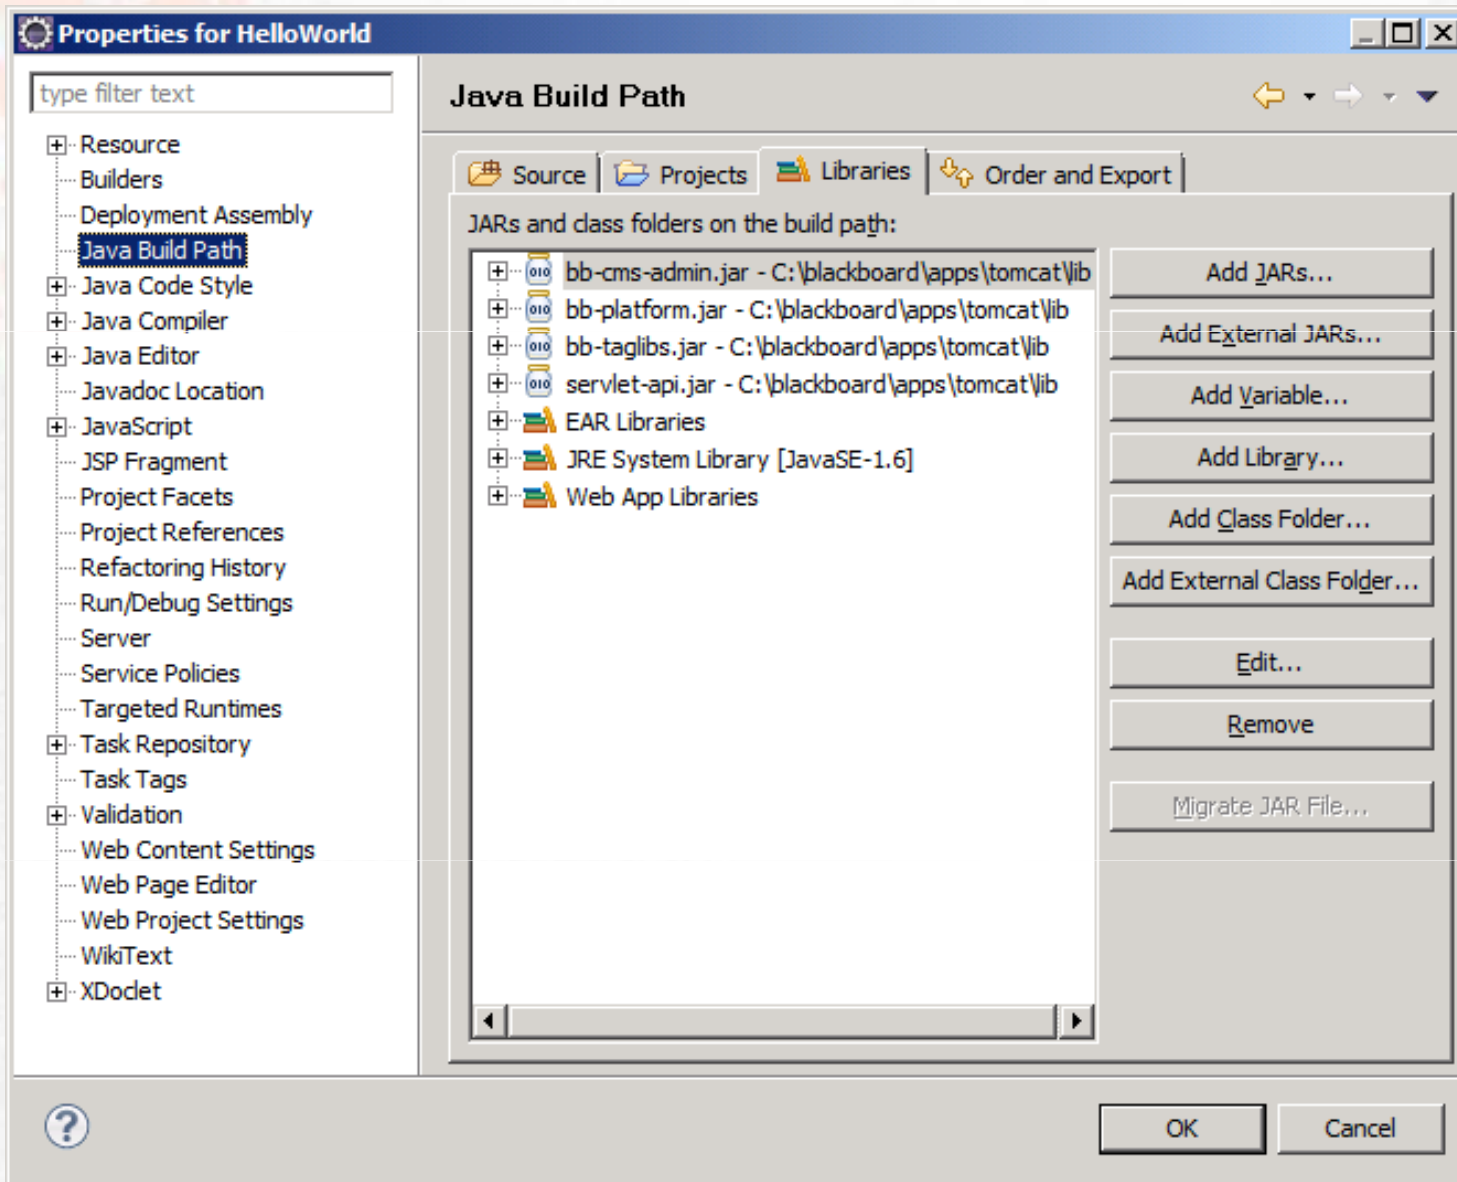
Properties for HelloWorld

type filter text

Resource
Builders
Deployment Assembly
Java Build Path
Java Code Style
Java Compiler
Java Editor
Javadoc Location
JavaScript
JSP Fragment
Project Facets
Project References
Refactoring History
Run/Debug Settings
Server
Service Policies
Targeted Runtimes
Task Repository
Task Tags
Validation
Web Content Settings
Web Page Editor
Web Project Settings
WikiText
XDoclet

Java Build Path

Source
Projects
Libraries
Order and Export

JARs and class folders on the build path:

bb-cms-admin.jar - C:\blackboard\apps\tomcat\lib
bb-platform.jar - C:\blackboard\apps\tomcat\lib
bb-taglibs.jar - C:\blackboard\apps\tomcat\lib
servlet-api.jar - C:\blackboard\apps\tomcat\lib
EAR Libraries
JRE System Library [JavaSE-1.6]
Web App Libraries

Add JARs...
Add External JARs...
Add Variable...
Add Library...
Add Class Folder...
Add External Class Folder...
Edit...
Remove
Migrate JAR File...

OK
Cancel